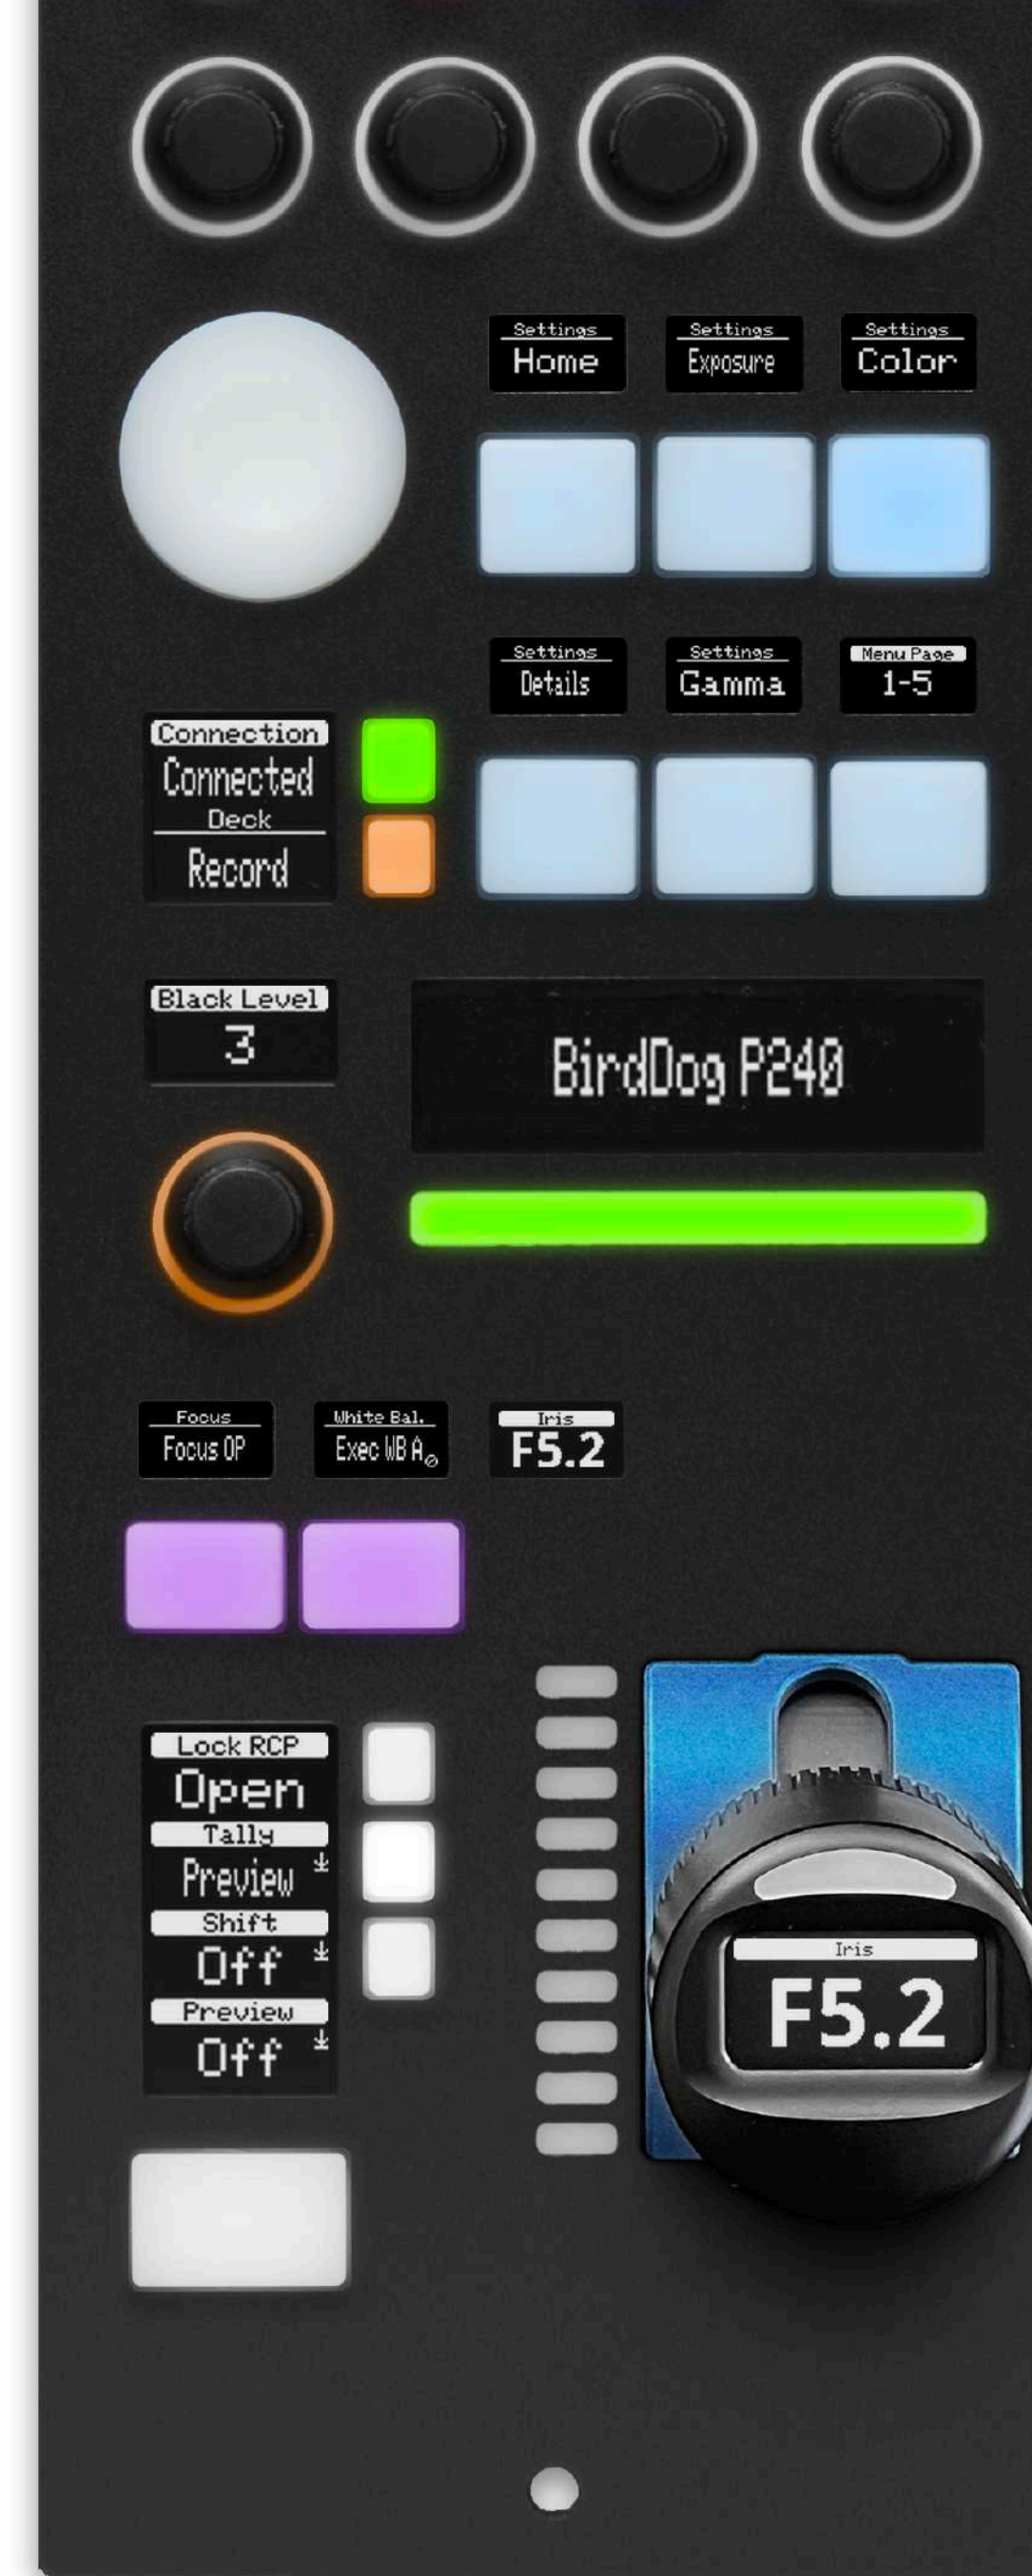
Settings
Home

Settings
Exposure

Settings
Color

Settings
Details

Settings
Gamma

Menu Page
1-5

Connection
Connected
Deck
Record

Black Level
3

BirdDog P240

Focus
Focus OP

White Bal.
Exec WB A

Iris
F5.2

Lock RCP
Open
Tally
Preview
Shift
Off
Preview
Off

Iris
F5.2